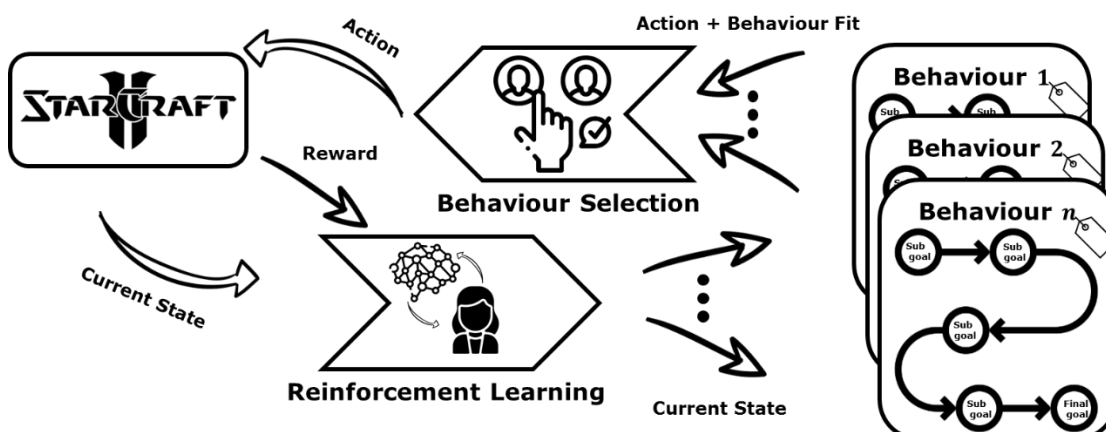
Action

Action + Behaviour Fit

STARCRAFT II

Reward

Behaviour Selection

Current State

Reinforcement Learning

Current State

Behaviour 1

Sub

Sub

Behaviour 2

Behaviour $n$

Sub goal

Sub goal

Sub goal

Sub goal

Final goal